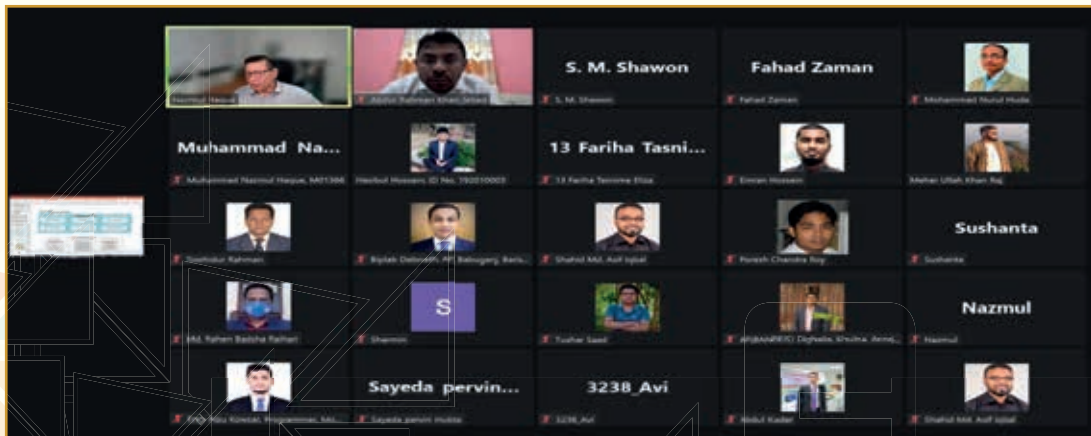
Nazrul Haque
Abdur Rahman Khan Jihad
S. M. Shawon
S. M. Shawon
Fahad Zaman
Fahad Zaman
Mohammad Nurul Huda
Muhammad Na...
Muhammad Nazmul Haque, MI1386
Hasibul Hossain ID No. 192010003
13 Fariha Tasni...
13 Fariha Tasnime Eliza
Emran Hossain
Meher Ullah Khan Raj
Saifuddin Rahman
Biplab Debnath, AP, Babuganj, Baris...
Shahid Md. Asif Iqbal
Paresh Chandra Roy
Sushanta
Sushanta
Md. Rayhan Badsha Raihan
S
Shamim
Tushar Saad
AP(BANBEIS) Dighalia, Khulna, Ame...
Nazmul
Nazmul
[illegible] Programmer, Mo...
Sayeda pervin...
Sayeda pervin mukta
3238_Avi
3238_Avi
Abdul Kader
Shahid Md. Asif Iqbal